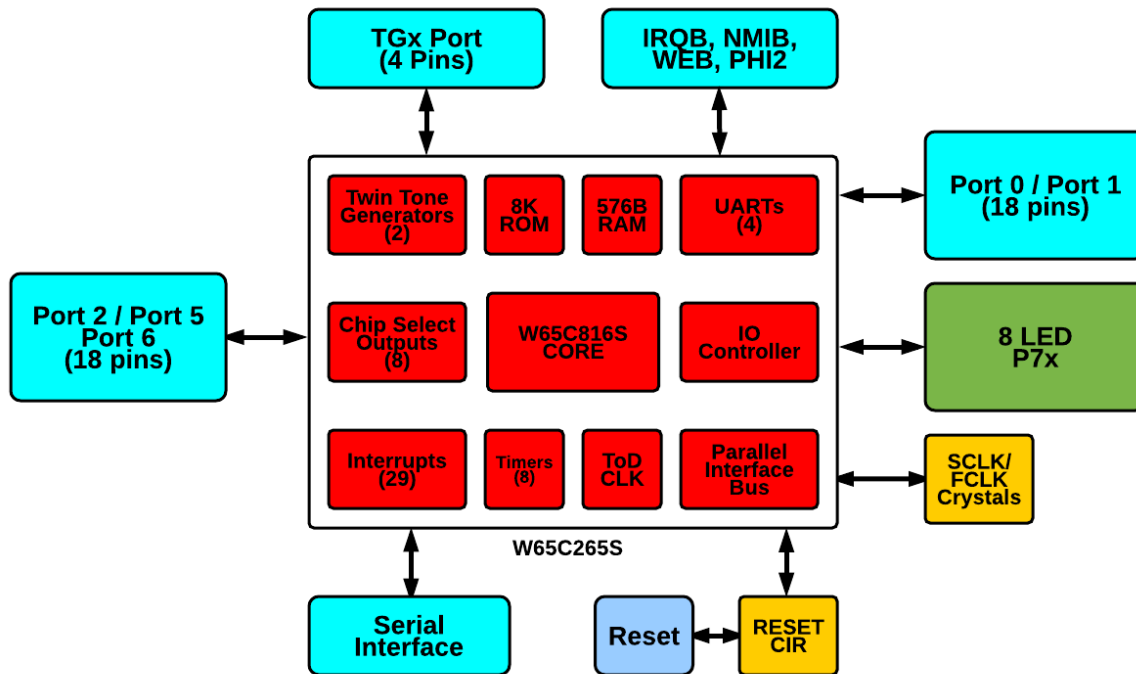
TGx Port
(4 Pins)

IRQB, NMIB,
WEB, PHI2

Port 0 / Port 1
(18 pins)

Twin Tone Generators (2)

8K ROM

576B RAM

UARTs (4)

Port 2 / Port 5
Port 6
(18 pins)

Chip Select Outputs (8)

W65C816S CORE

IO Controller

8 LED
P7x

Interrupts (29)

Timers (8)

ToD CLK

Parallel Interface Bus

SCLK/ FCLK Crystals

W65C265S

Serial Interface

Reset

RESET CIR